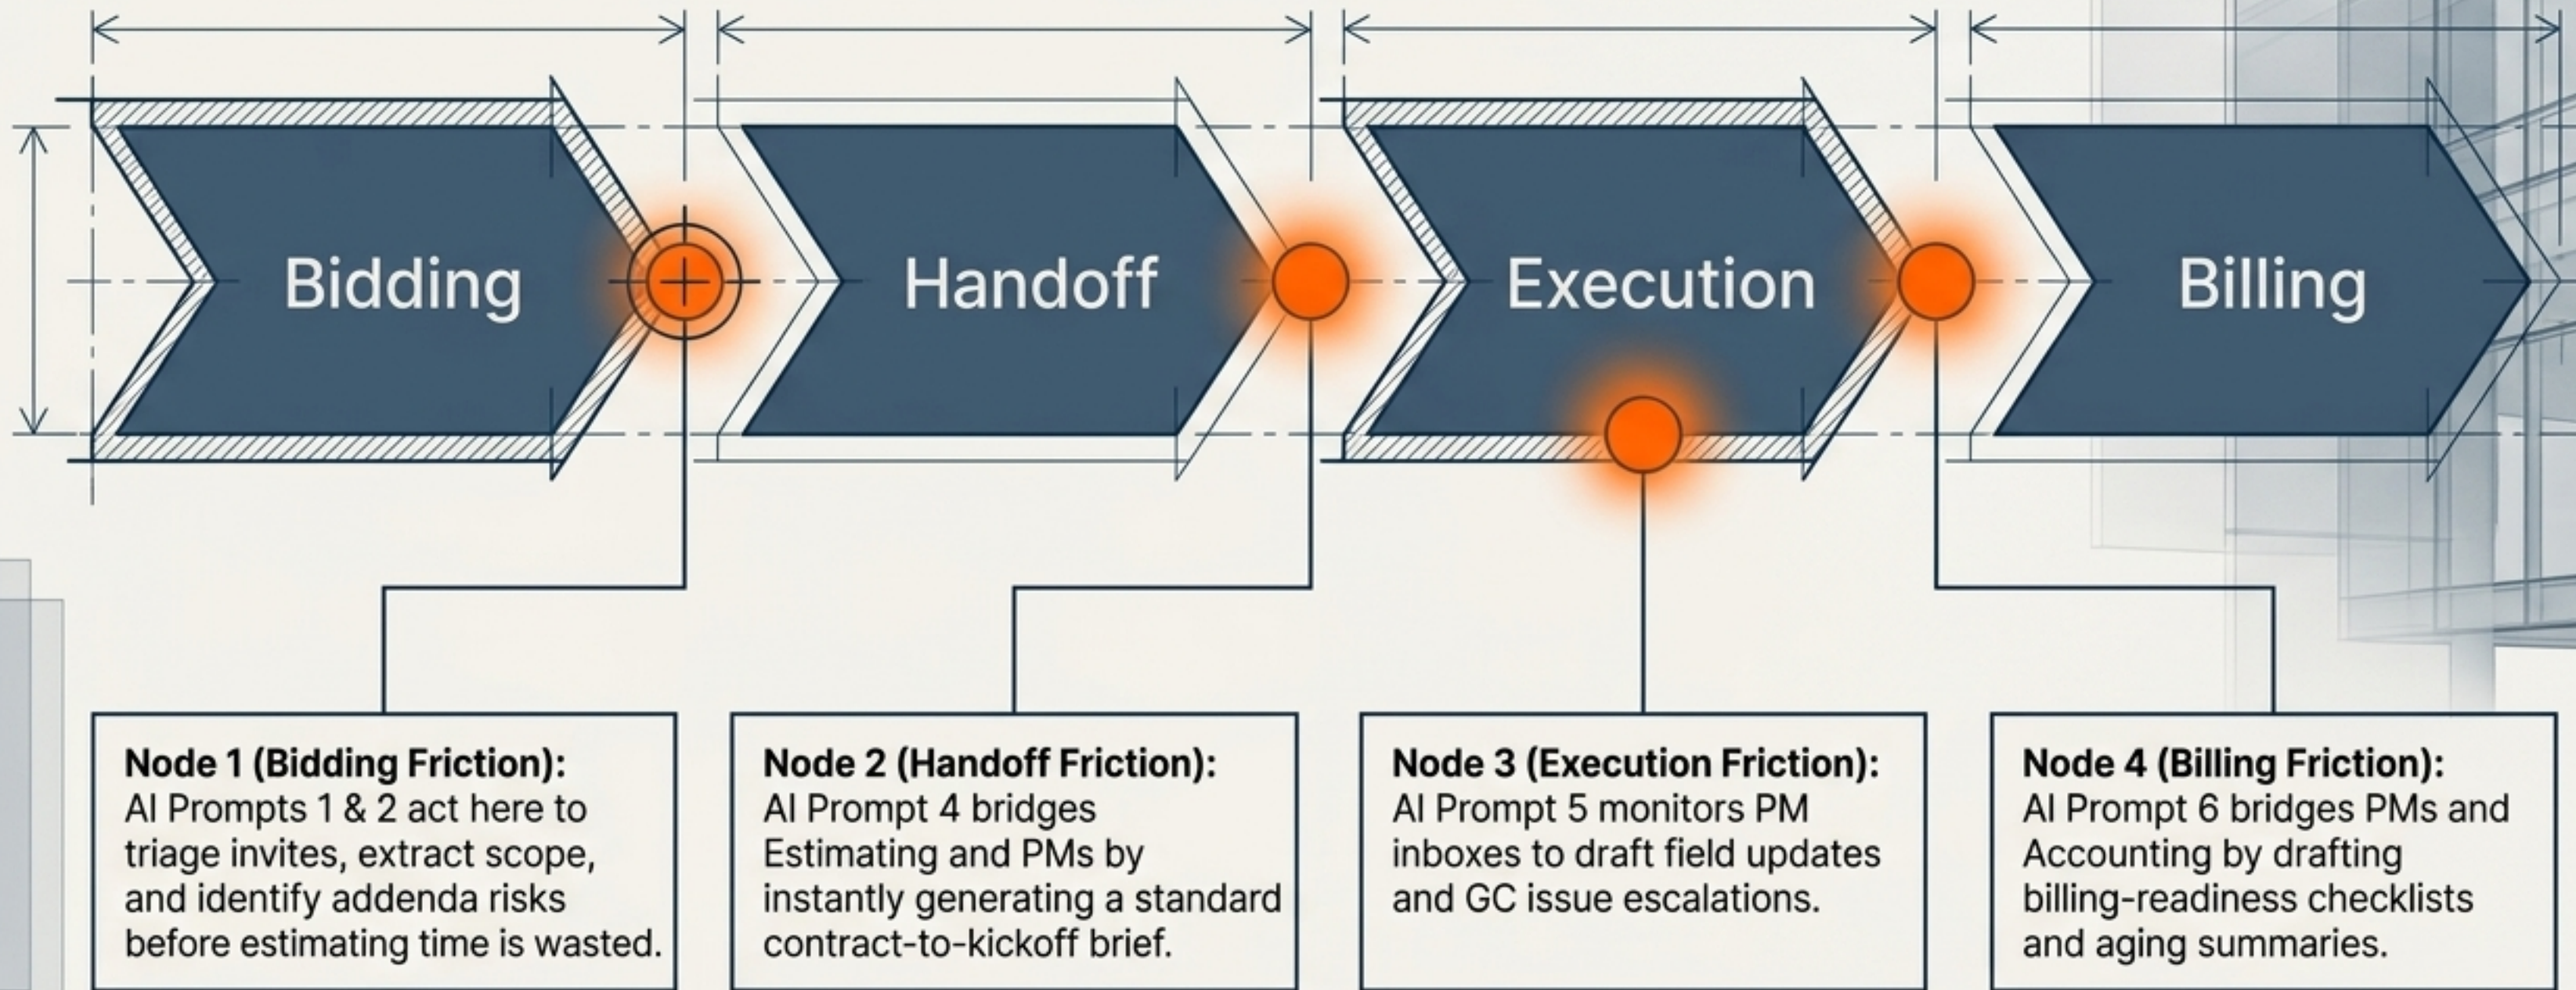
Bidding

Handoff

Execution

Billing

**Node 1 (Bidding Friction):**
AI Prompts 1 & 2 act here to triage invites, extract scope, and identify addenda risks before estimating time is wasted.

**Node 2 (Handoff Friction):**
AI Prompt 4 bridges Estimating and PMs by instantly generating a standard contract-to-kickoff brief.

**Node 3 (Execution Friction):**
AI Prompt 5 monitors PM inboxes to draft field updates and GC issue escalations.

**Node 4 (Billing Friction):**
AI Prompt 6 bridges PMs and Accounting by drafting billing-readiness checklists and aging summaries.